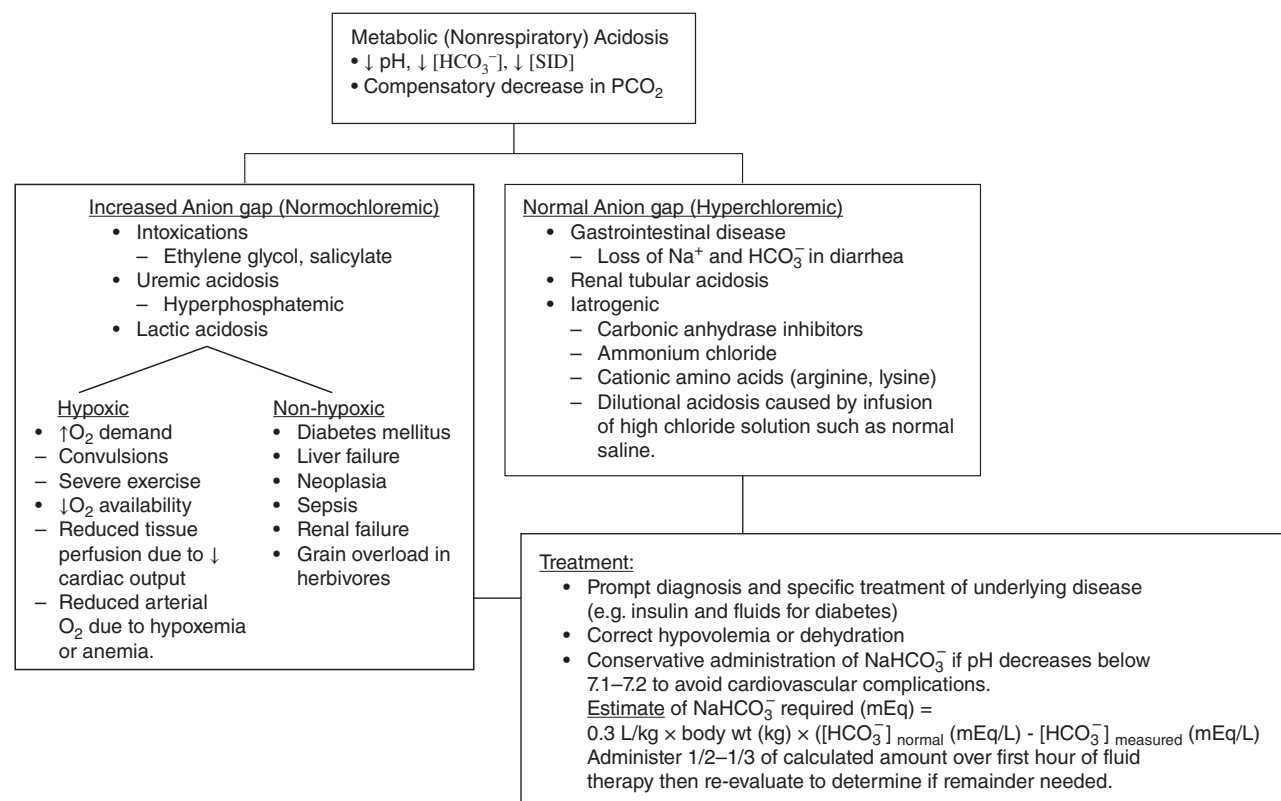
Metabolic (Nonrespiratory) Acidosis
• ↓ pH, ↓ [$HCO_3^-$], ↓ [SID]
• Compensatory decrease in $PCO_2$

Increased Anion gap (Normochloremic)
• Intoxications
– Ethylene glycol, salicylate
• Uremic acidosis
– Hyperphosphatemic
• Lactic acidosis

Hypoxic
• ↑$O_2$ demand
– Convulsions
– Severe exercise
• ↓$O_2$ availability
– Reduced tissue perfusion due to ↓ cardiac output
– Reduced arterial $O_2$ due to hypoxemia or anemia.

Non-hypoxic
• Diabetes mellitus
• Liver failure
• Neoplasia
• Sepsis
• Renal failure
• Grain overload in herbivores

Normal Anion gap (Hyperchloremic)
• Gastrointestinal disease
– Loss of $Na^+$ and $HCO_3^-$ in diarrhea
• Renal tubular acidosis
• Iatrogenic
– Carbonic anhydrase inhibitors
– Ammonium chloride
– Cationic amino acids (arginine, lysine)
– Dilutional acidosis caused by infusion of high chloride solution such as normal saline.

Treatment:
• Prompt diagnosis and specific treatment of underlying disease (e.g. insulin and fluids for diabetes)
• Correct hypovolemia or dehydration
• Conservative administration of $NaHCO_3^-$ if pH decreases below 7.1–7.2 to avoid cardiovascular complications.
Estimate of $NaHCO_3^-$ required (mEq) =
0.3 L/kg × body wt (kg) × ([$HCO_3^-$]$_{normal}$ (mEq/L) - [$HCO_3^-$]$_{measured}$ (mEq/L)
Administer 1/2–1/3 of calculated amount over first hour of fluid therapy then re-evaluate to determine if remainder needed.